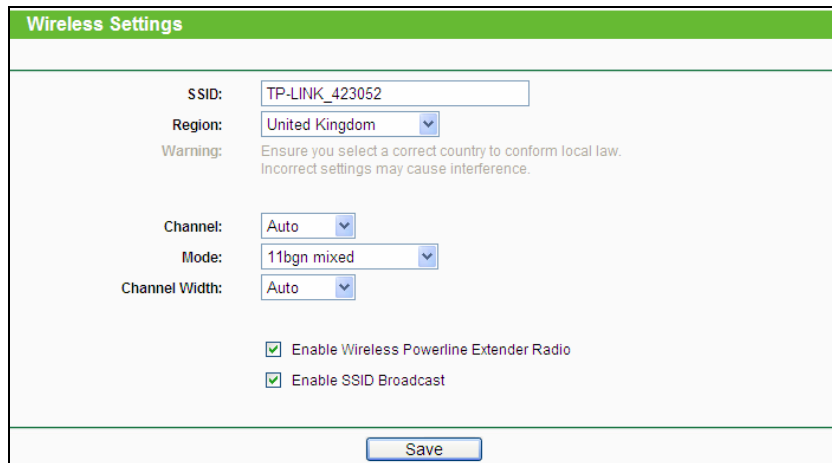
Wireless Settings

SSID: TP-LINK_423052
Region: United Kingdom
Warning: Ensure you select a correct country to conform local law. Incorrect settings may cause interference.

Channel: Auto
Mode: 11bgn mixed
Channel Width: Auto

Enable Wireless Powerline Extender Radio
Enable SSID Broadcast

Save